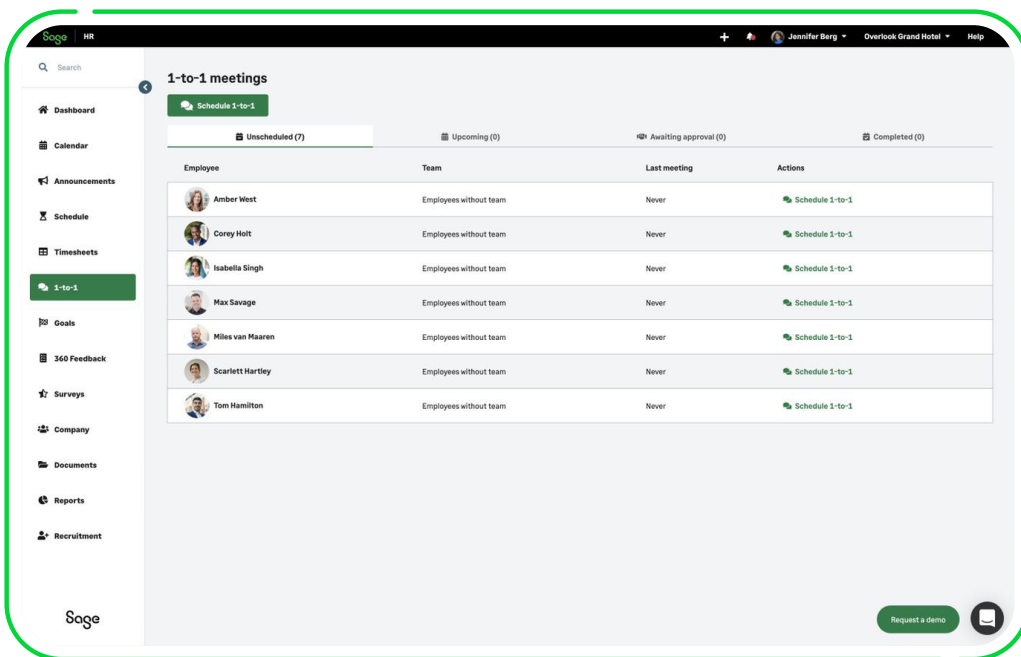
Sage | HR

+ Jennifer Berg ▾ Overlook Grand Hotel ▾ Help

Search

Dashboard
Calendar
Announcements
Schedule
Timesheets
1-to-1
Goals
360 Feedback
Surveys
Company
Documents
Reports
Recruitment

Sage

1-to-1 meetings

Schedule 1-to-1

Unscheduled (7) | Upcoming (0) | Awaiting approval (0) | Completed (0)

| Employee | Team | Last meeting | Actions |
|---|---|---|---|
| Amber West | Employees without team | Never | Schedule 1-to-1 |
| Corey Holt | Employees without team | Never | Schedule 1-to-1 |
| Isabella Singh | Employees without team | Never | Schedule 1-to-1 |
| Max Savage | Employees without team | Never | Schedule 1-to-1 |
| Miles van Maaren | Employees without team | Never | Schedule 1-to-1 |
| Scarlett Hartley | Employees without team | Never | Schedule 1-to-1 |
| Tom Hamilton | Employees without team | Never | Schedule 1-to-1 |

Request a demo